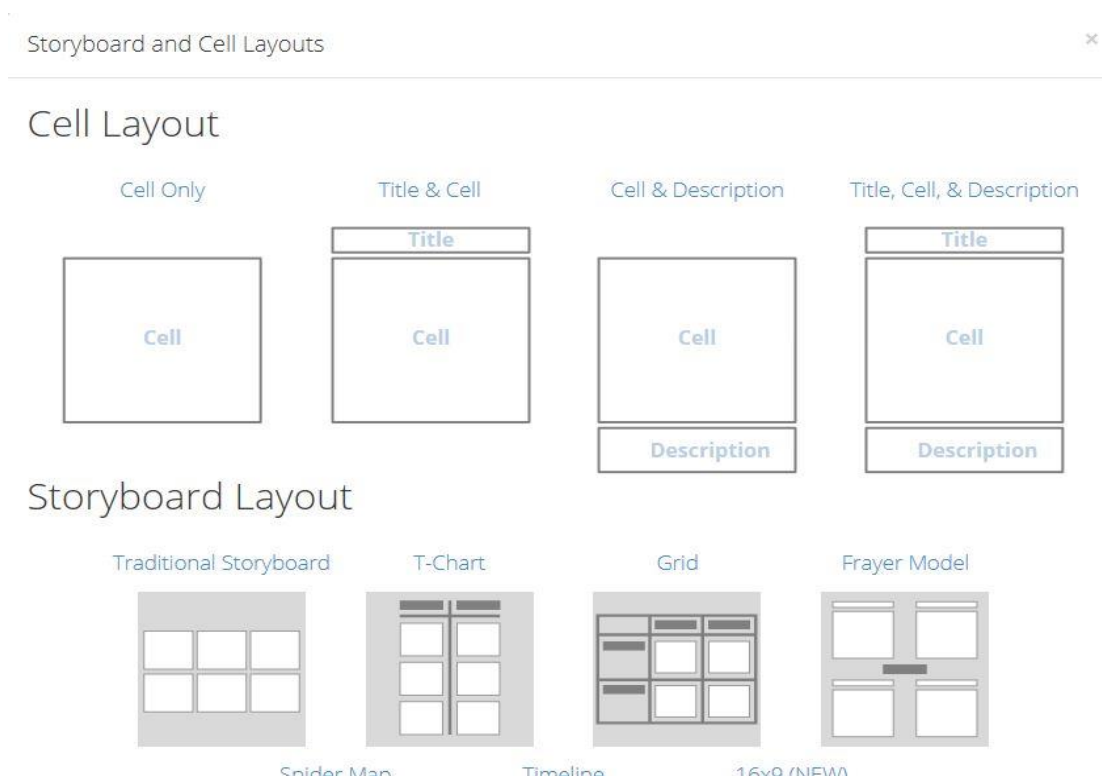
Storyboard and Cell Layouts

×

Cell Layout

Cell Only

Title & Cell

Cell & Description

Title, Cell, & Description

Title

Title

Cell

Cell

Cell

Cell

Description

Description

Storyboard Layout

Traditional Storyboard

T-Chart

Grid

Frayer Model

Spider Map

Timeline

16x9 (NEW)